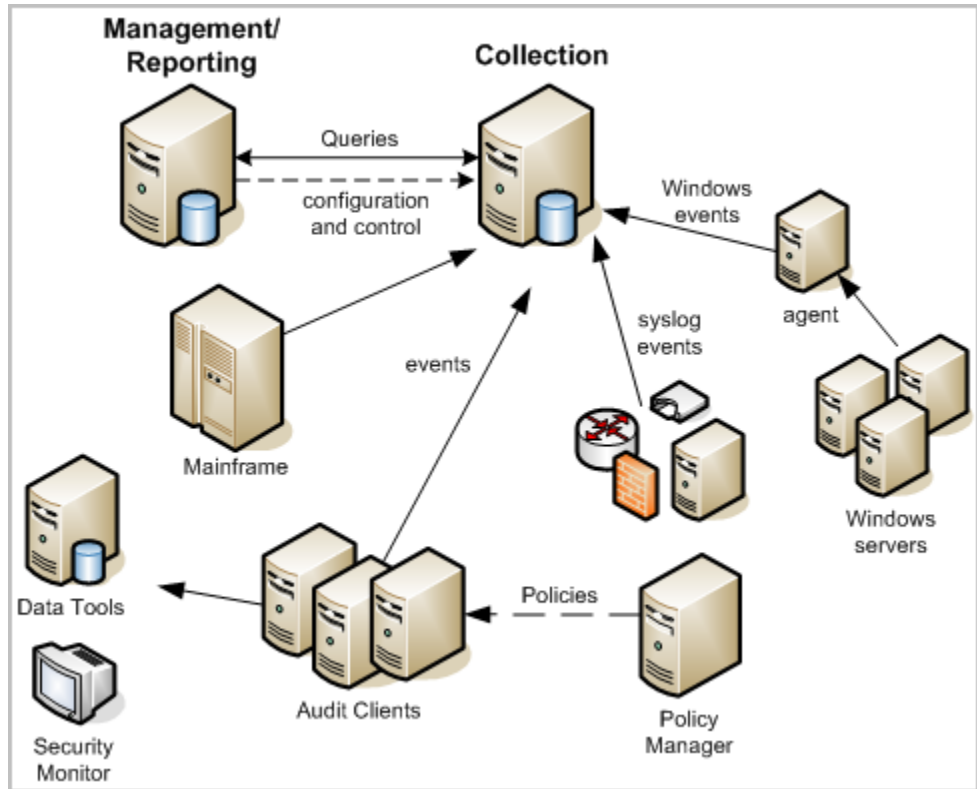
Management/ Reporting

Collection

Queries

configuration and control

Windows events

agent

syslog events

events

Mainframe

Windows servers

Data Tools

Policies

Audit Clients

Security Monitor

Policy Manager